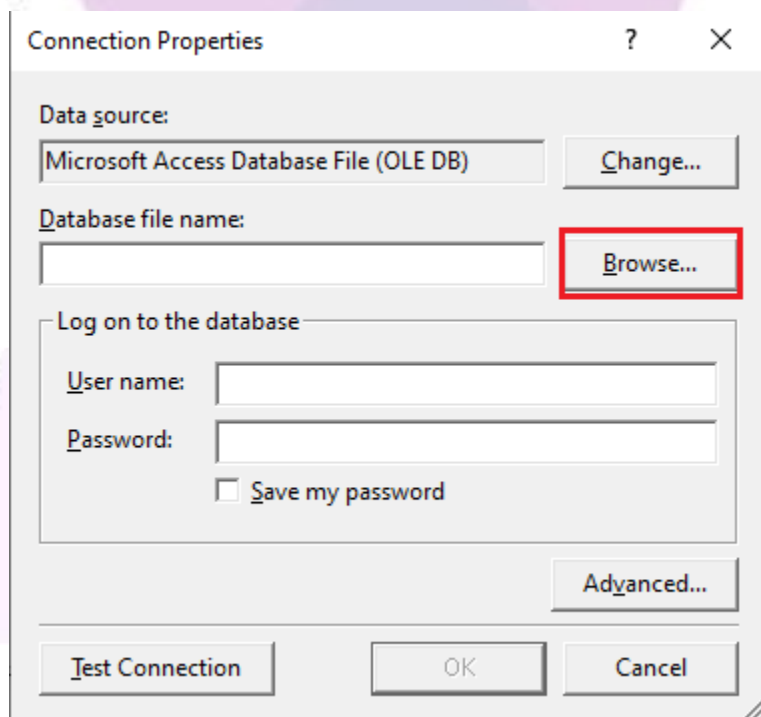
Connection Properties ? ×

Data source:

Microsoft Access Database File (OLE DB)

Change...

Database file name:

Browse...

Log on to the database

User name:

Password:

Save my password

Advanced...

Test Connection

OK

Cancel